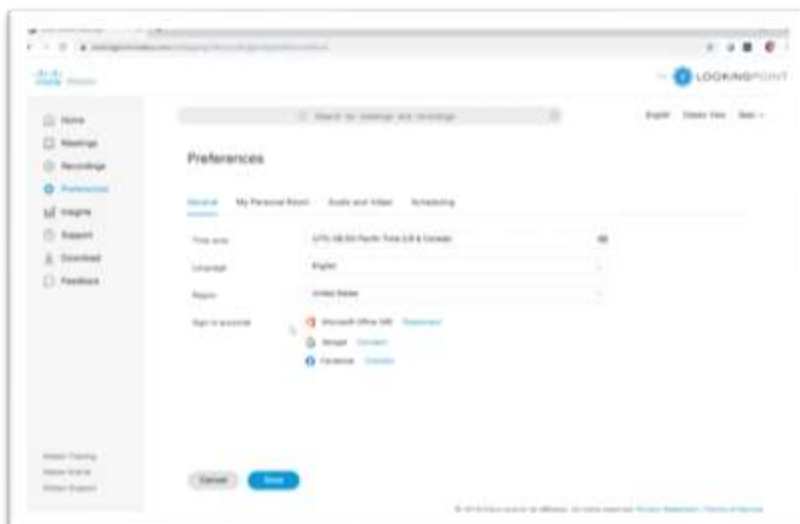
LOOKINGPOINT

Home
Meetings
Recordings
Preferences
Insights
Support
Download
Feedback

Search for meetings and recordings

English Classic View

Preferences

General My Personal Room Audio and Video Scheduling

Time zone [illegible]
Language English
Region United States
Sign in accounts Microsoft Office 365 Disconnect
Google Connect
Facebook Connect

Webex Training
Webex Events
Webex Support

Cancel Save

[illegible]